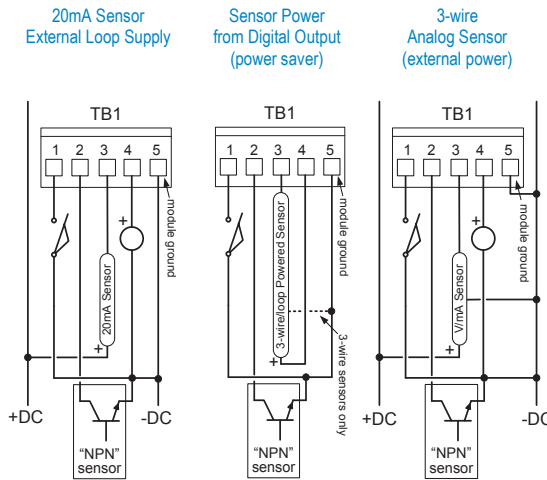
20mA Sensor
External Loop Supply

Sensor Power
from Digital Output
(power saver)

3-wire
Analog Sensor
(external power)

TB1

1 2 3 4 5

module ground

20mA Sensor

+

+DC

-DC

"NPN"
sensor

TB1

1 2 3 4 5

module ground

3-wire/loop Powered Sensor

+

3-wire sensors only

"NPN"
sensor

TB1

1 2 3 4 5

module ground

V/mA Sensor

+

+DC

-DC

"NPN"
sensor